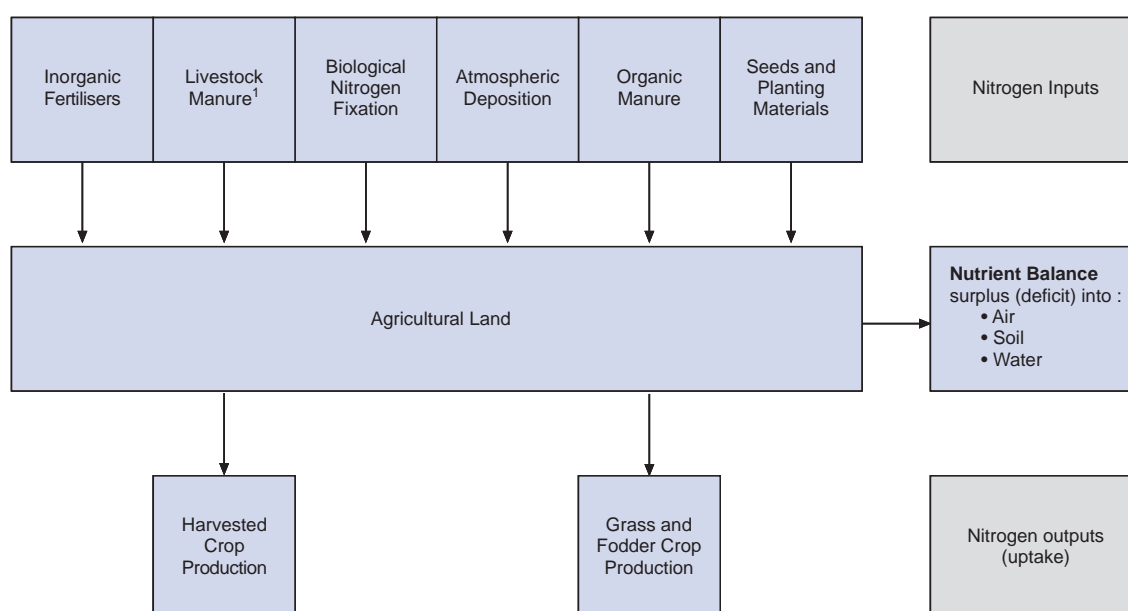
Inorganic Fertilisers

Livestock Manure$^1$

Biological Nitrogen Fixation

Atmospheric Deposition

Organic Manure

Seeds and Planting Materials

Nitrogen Inputs

Agricultural Land

**Nutrient Balance**
surplus (deficit) into :
• Air
• Soil
• Water

Harvested Crop Production

Grass and Fodder Crop Production

Nitrogen outputs (uptake)